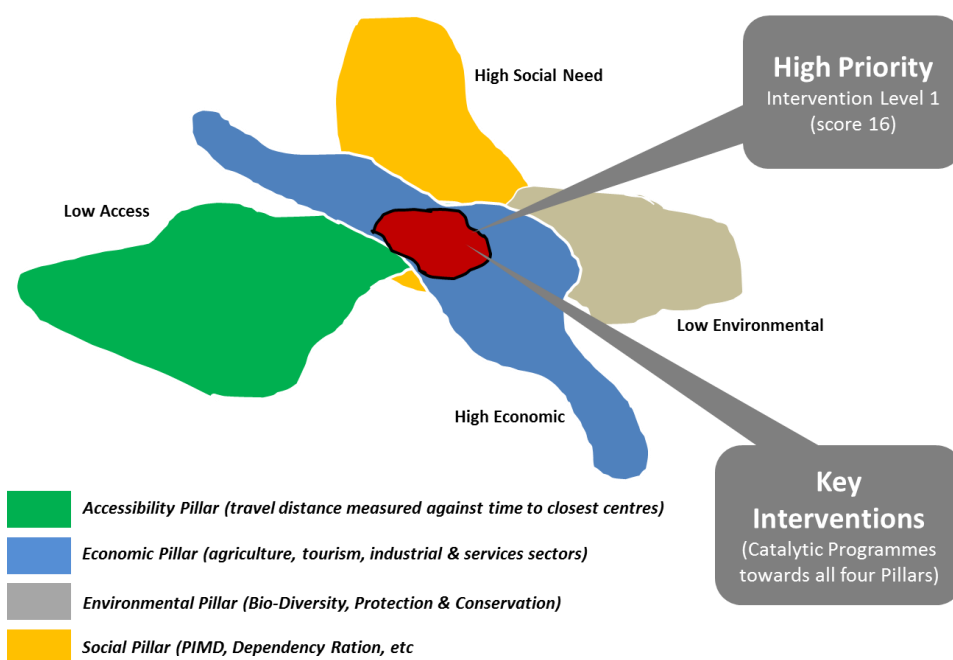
High Social Need

High Priority
Intervention Level 1
(score 16)

Low Access

Low Environmental

High Economic

Key Interventions
(Catalytic Programmes towards all four Pillars)

Accessibility Pillar (travel distance measured against time to closest centres)

Economic Pillar (agriculture, tourism, industrial & services sectors)

Environmental Pillar (Bio-Diversity, Protection & Conservation)

Social Pillar (PIMD, Dependency Ration, etc